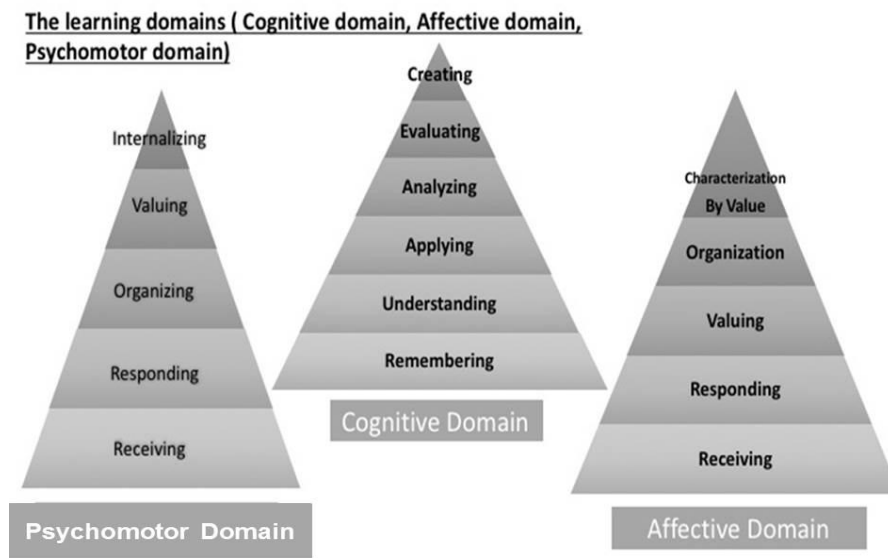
The learning domains ( Cognitive domain, Affective domain, Psychomotor domain)

Internalizing
Valuing
Organizing
Responding
Receiving

Psychomotor Domain

Creating
Evaluating
Analyzing
Applying
Understanding
Remembering

Cognitive Domain

Characterization By Value
Organization
Valuing
Responding
Receiving

Affective Domain